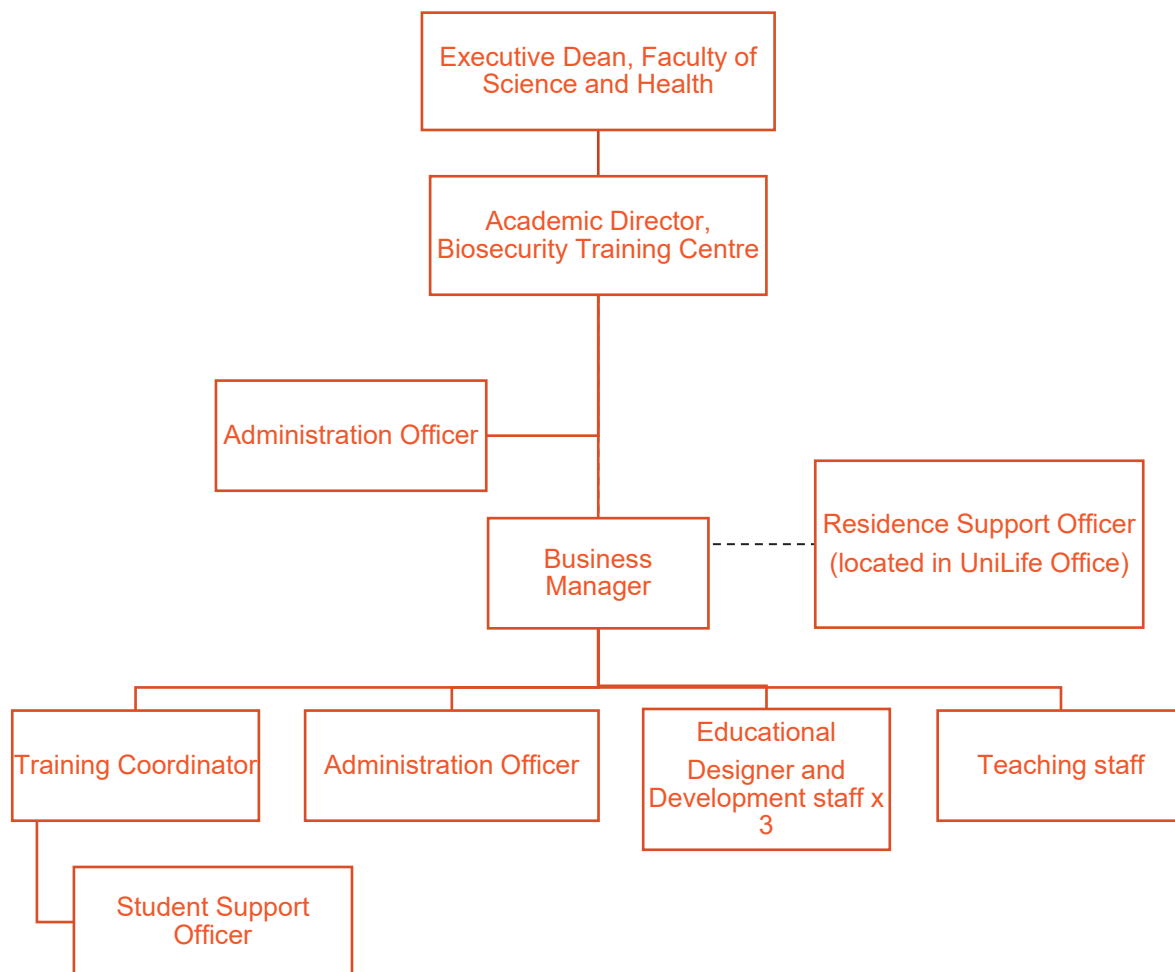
Executive Dean, Faculty of Science and Health

Academic Director, Biosecurity Training Centre

Administration Officer

Business Manager

Residence Support Officer (located in UniLife Office)

Training Coordinator

Administration Officer

Educational Designer and Development staff x 3

Teaching staff

Student Support Officer